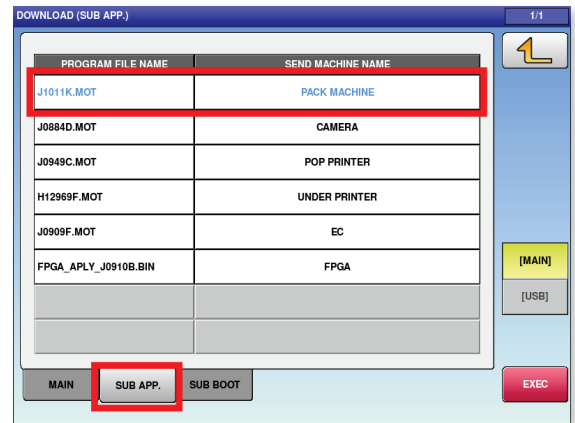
DOWNLOAD (SUB APP.)

1/1

| PROGRAM FILE NAME | SEND MACHINE NAME |
|---|---|
| J1011K.MOT | PACK MACHINE |
| J0884D.MOT | CAMERA |
| J0949C.MOT | POP PRINTER |
| H12969F.MOT | UNDER PRINTER |
| J0909F.MOT | EC |
| FPGA_APLY_J0910B.BIN | FPGA |
| | |
| | |

[MAIN]

[USB]

MAIN

SUB APP.

SUB BOOT

EXEC